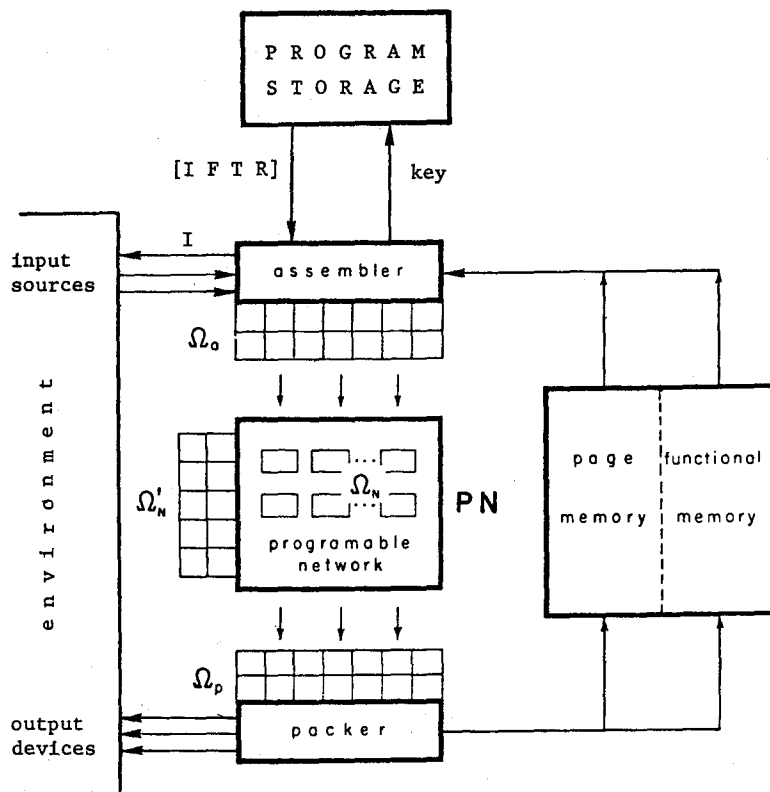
PROGRAM STORAGE

[I F T R]

key

I

input sources

assembler

$\Omega_a$

environment

$\Omega'_N$

$\Omega_N$

programable network

PN

page memory

functional memory

$\Omega_p$

output devices

packer